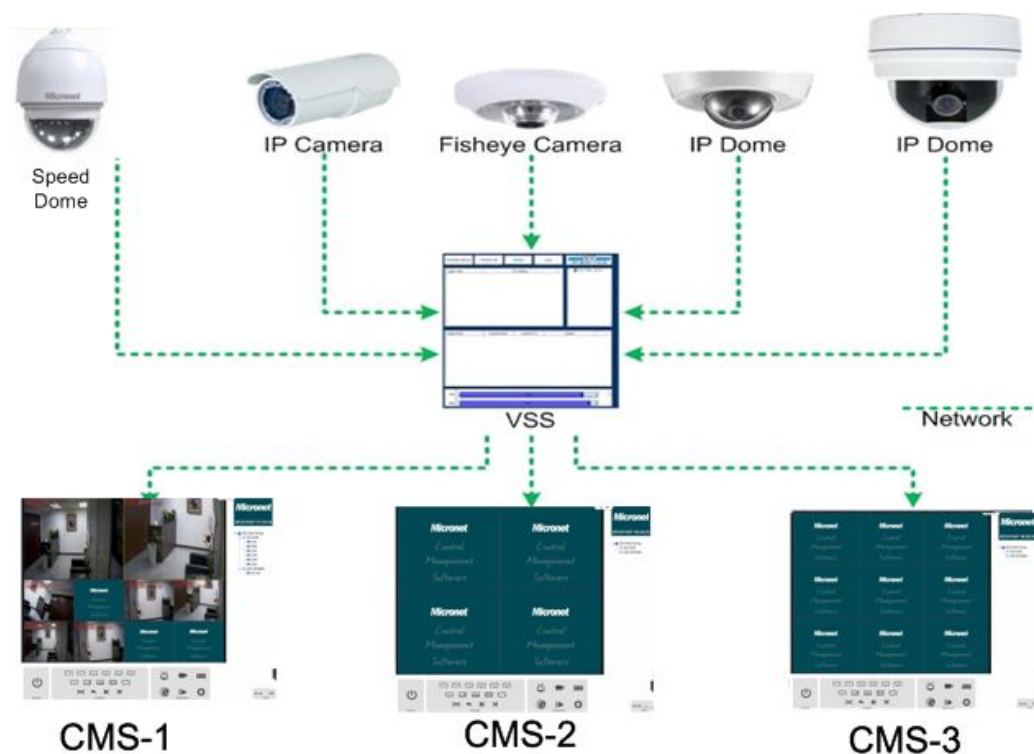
Speed Dome

IP Camera

Fisheye Camera

IP Dome

IP Dome

VSS

Network

Micronet

Micronet
Central
Management
Software

Micronet
Central
Management
Software

Micronet
Central
Management
Software

Micronet
Central
Management
Software

Micronet
Central
Management
Software

Micronet

Micronet

CMS-1

CMS-2

CMS-3